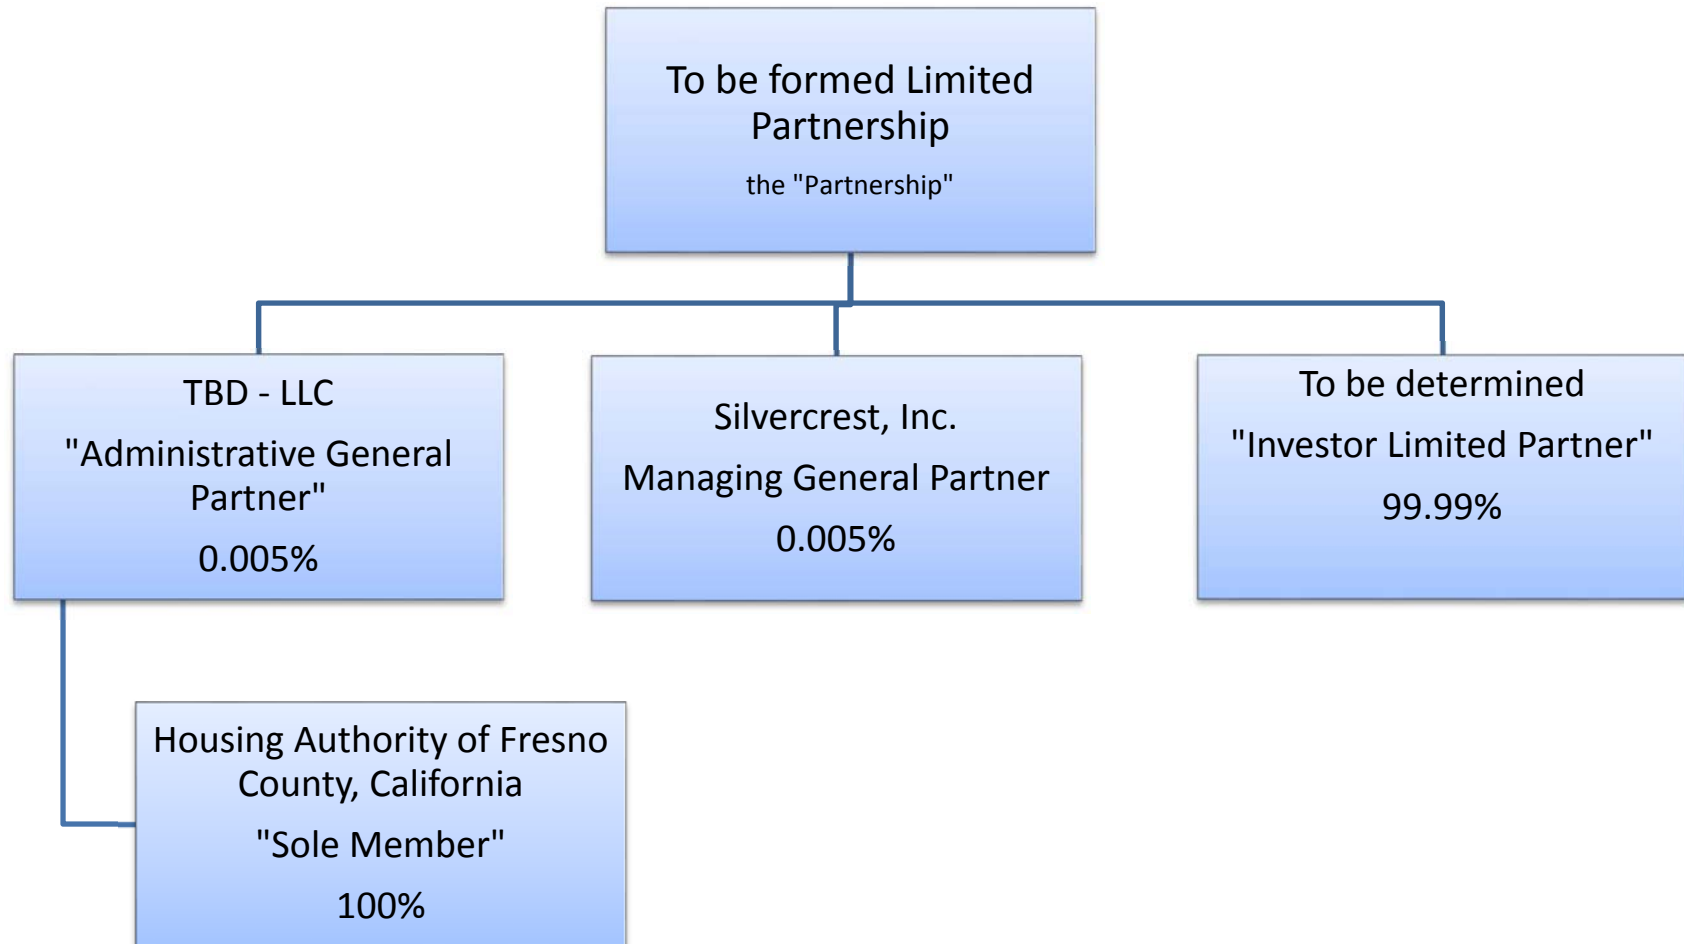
To be formed Limited Partnership

the "Partnership"

TBD - LLC

"Administrative General Partner"

0.005%

Silvercrest, Inc.

Managing General Partner

0.005%

To be determined

"Investor Limited Partner"

99.99%

Housing Authority of Fresno County, California

"Sole Member"

100%